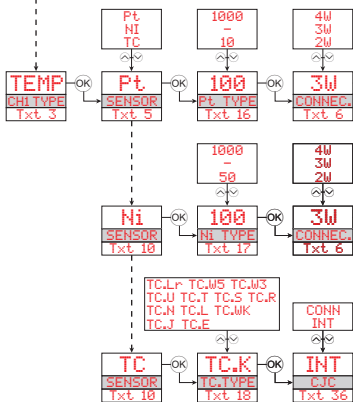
Pt
NI
TC

1000
-
10

4W
3W
2W

TEMP
CH1 TYPE
Txt 3

OK

Pt
SENSOR
Txt 5

OK

100
Pt TYPE
Txt 16

OK

3W
CONNEC.
Txt 6

1000
-
50

4W
3W
2W

Ni
SENSOR
Txt 10

OK

100
Ni TYPE
Txt 17

OK

3W
CONNEC.
Txt 6

TC.Lr TC.W5 TC.W3
TC.U TC.T TC.S TC.R
TC.N TC.L TC.WK
TC.J TC.E

CONN
INT

TC
SENSOR
Txt 10

OK

TC.K
TC.TYPE
Txt 18

OK

INT
CJC
Txt 36